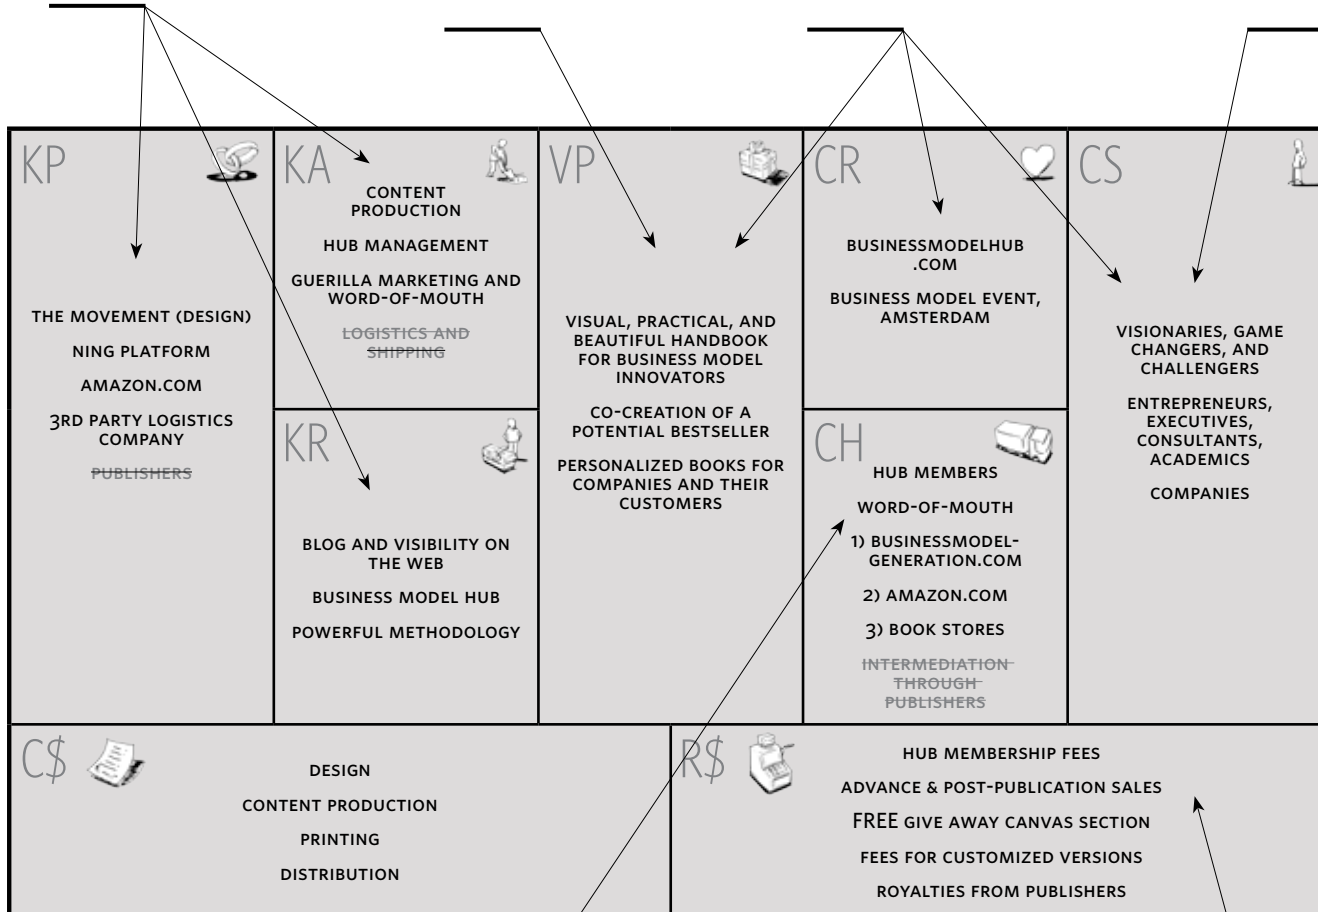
KP

THE MOVEMENT (DESIGN)

NING PLATFORM

AMAZON.COM

3RD PARTY LOGISTICS COMPANY

~~PUBLISHERS~~

KA

CONTENT PRODUCTION

HUB MANAGEMENT

GUERILLA MARKETING AND WORD-OF-MOUTH

~~LOGISTICS AND SHIPPING~~

KR

BLOG AND VISIBILITY ON THE WEB

BUSINESS MODEL HUB

POWERFUL METHODOLOGY

VP

VISUAL, PRACTICAL, AND BEAUTIFUL HANDBOOK FOR BUSINESS MODEL INNOVATORS

CO-CREATION OF A POTENTIAL BESTSELLER

PERSONALIZED BOOKS FOR COMPANIES AND THEIR CUSTOMERS

CR

BUSINESSMODELHUB .COM

BUSINESS MODEL EVENT, AMSTERDAM

CH

HUB MEMBERS

WORD-OF-MOUTH

1) BUSINESSMODELGENERATION.COM

2) AMAZON.COM

3) BOOK STORES

~~INTERMEDIATION THROUGH PUBLISHERS~~

CS

VISIONARIES, GAME CHANGERS, AND CHALLENGERS

ENTREPRENEURS, EXECUTIVES, CONSULTANTS, ACADEMICS

COMPANIES

C$

DESIGN

CONTENT PRODUCTION

PRINTING

DISTRIBUTION

R$

HUB MEMBERSHIP FEES

ADVANCE & POST-PUBLICATION SALES

FREE GIVE AWAY CANVAS SECTION

FEES FOR CUSTOMIZED VERSIONS

ROYALTIES FROM PUBLISHERS